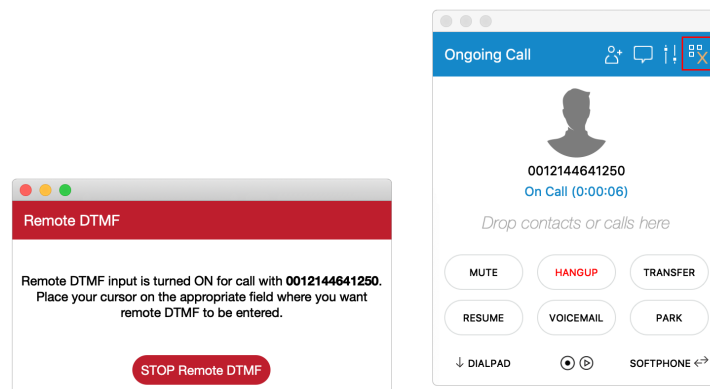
Remote DTMF

Remote DTMF input is turned ON for call with **0012144641250**. Place your cursor on the appropriate field where you want remote DTMF to be entered.

STOP Remote DTMF

Ongoing Call

0012144641250
On Call (0:00:06)

Drop contacts or calls here

MUTE
HANGUP
TRANSFER
RESUME
VOICEMAIL
PARK

↓ DIALPAD
SOFTPHONE